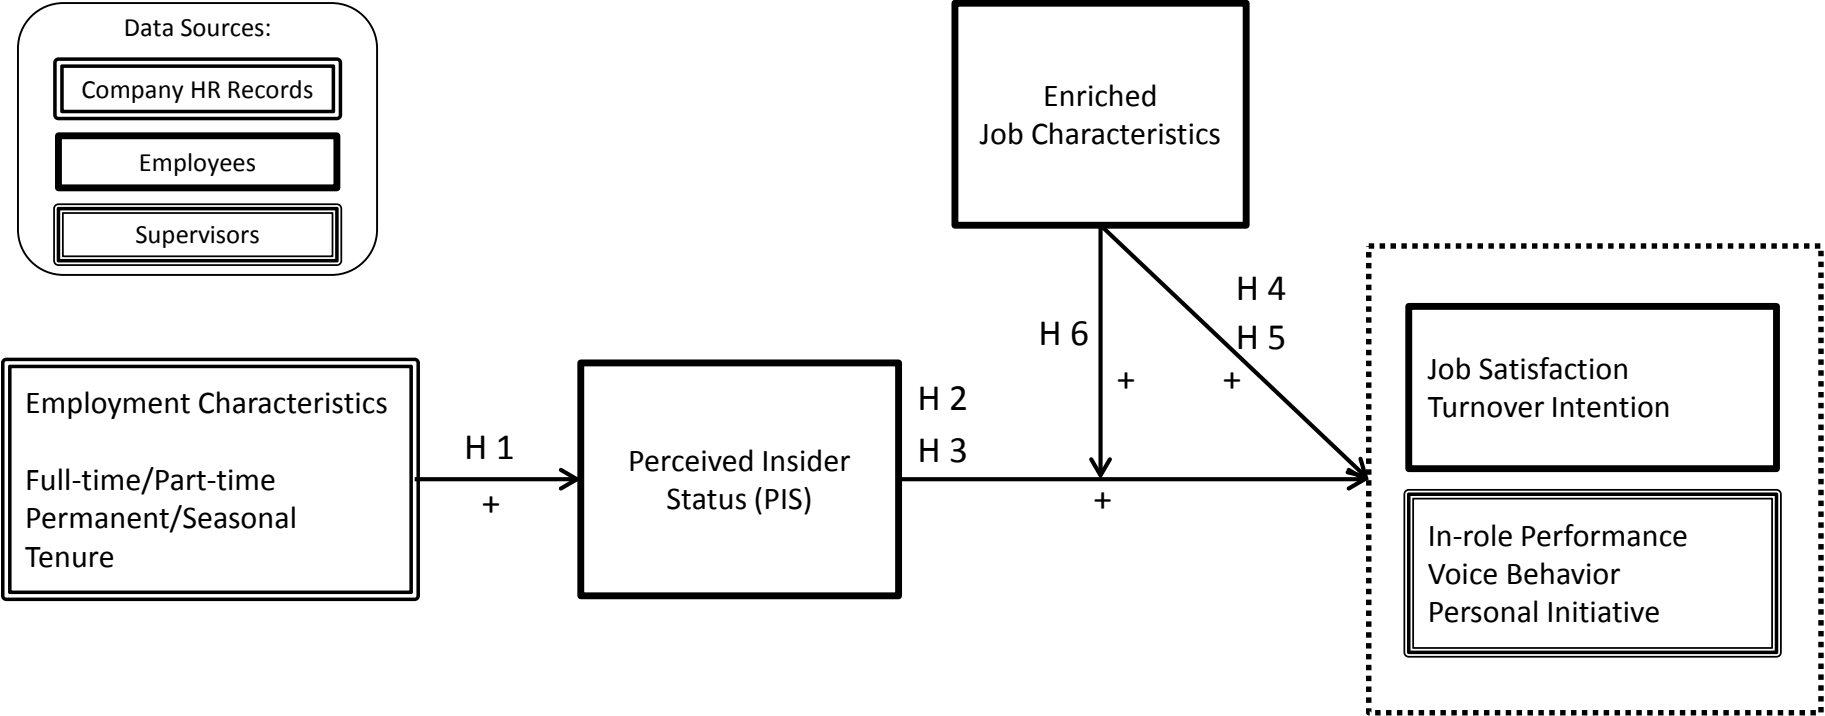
Data Sources:

Company HR Records

Employees

Supervisors

Enriched Job Characteristics

H 4

H 5

H 6

+

+

Employment Characteristics

Full-time/Part-time
Permanent/Seasonal
Tenure

H 1

+

Perceived Insider Status (PIS)

H 2

H 3

+

Job Satisfaction
Turnover Intention

In-role Performance
Voice Behavior
Personal Initiative